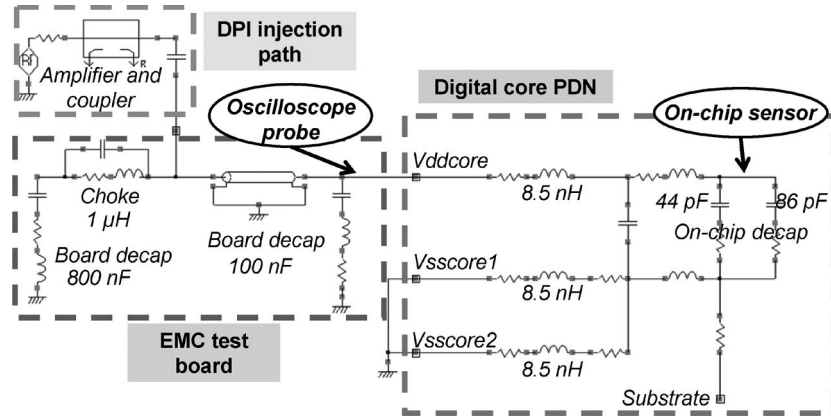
DPI injection path

Amplifier and coupler

Pi

R

Digital core PDN

Oscilloscope probe

On-chip sensor

Vddcore

Choke 1 µH

8.5 nH

44 pF

86 pF

On-chip decap

Board decap 800 nF

Board decap 100 nF

Vsscore1

8.5 nH

EMC test board

Vsscore2

8.5 nH

Substrate